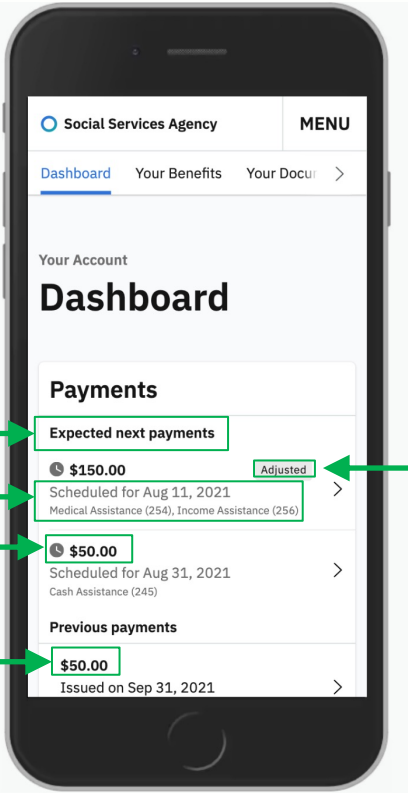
Social Services Agency

MENU

Dashboard Your Benefits Your Docu

Your Account

Dashboard

Payments

Expected next payments

$150.00 Adjusted

Scheduled for Aug 11, 2021

Medical Assistance (254), Income Assistance (256)

$50.00

Scheduled for Aug 31, 2021

Cash Assistance (245)

Previous payments

$50.00

Issued on Sep 31, 2021